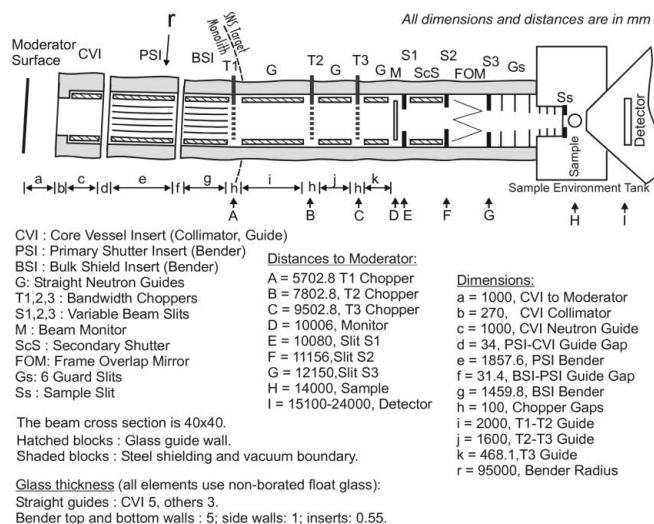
All dimensions and distances are in mm

Moderator Surface CVI PSI r BSI SNS Target Monolith T1 G T2 G T3 G M S1 ScS S2 FOM S3 Gs Ss Sample Detector

a b c d e f g h i h j h k

A B C D E F G H I

Sample Environment Tank

CVI : Core Vessel Insert (Collimator, Guide)
PSI : Primary Shutter Insert (Bender)
BSI : Bulk Shield Insert (Bender)
G: Straight Neutron Guides
T1,2,3 : Bandwidth Choppers
S1,2,3 : Variable Beam Slits
M : Beam Monitor
ScS : Secondary Shutter
FOM: Frame Overlap Mirror
Gs: 6 Guard Slits
Ss : Sample Slit

Distances to Moderator:
A = 5702.8 T1 Chopper
B = 7802.8, T2 Chopper
C = 9502.8, T3 Chopper
D = 10006, Monitor
E = 10080, Slit S1
F = 11156,Slit S2
G = 12150,Slit S3
H = 14000, Sample
I = 15100-24000, Detector

Dimensions:
a = 1000, CVI to Moderator
b = 270, CVI Collimator
c = 1000, CVI Neutron Guide
d = 34, PSI-CVI Guide Gap
e = 1857.6, PSI Bender
f = 31.4, BSI-PSI Guide Gap
g = 1459.8, BSI Bender
h = 100, Chopper Gaps
i = 2000, T1-T2 Guide
j = 1600, T2-T3 Guide
k = 468.1,T3 Guide
r = 95000, Bender Radius

The beam cross section is 40x40.

Hatched blocks : Glass guide wall.
Shaded blocks : Steel shielding and vacuum boundary.

Glass thickness (all elements use non-borated float glass):
Straight guides : CVI 5, others 3.
Bender top and bottom walls : 5; side walls: 1; inserts: 0.55.